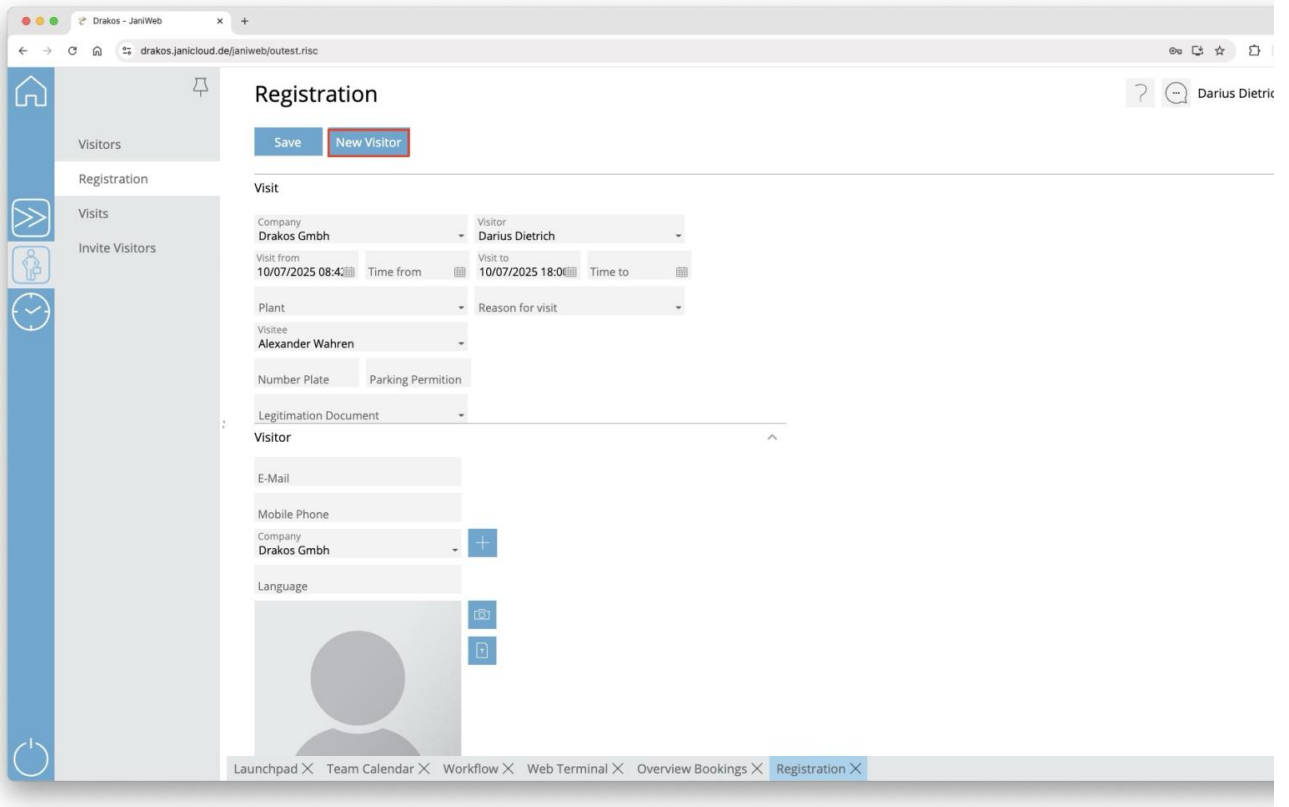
Drakos - JaniWeb

drakos.janicloud.de/janiweb/outest.risc

Visitors
Registration
Visits
Invite Visitors

Registration

Darius Dietric

Save
New Visitor

Visit

Company
Drakos Gmbh

Visitor
Darius Dietrich

Visit from
10/07/2025 08:4

Time from

Visit to
10/07/2025 18:0

Time to

Plant

Reason for visit

Visitee
Alexander Wahren

Number Plate

Parking Permition

Legitimation Document

Visitor

E-Mail

Mobile Phone

Company
Drakos Gmbh

Language

Launchpad × Team Calendar × Workflow × Web Terminal × Overview Bookings × Registration ×